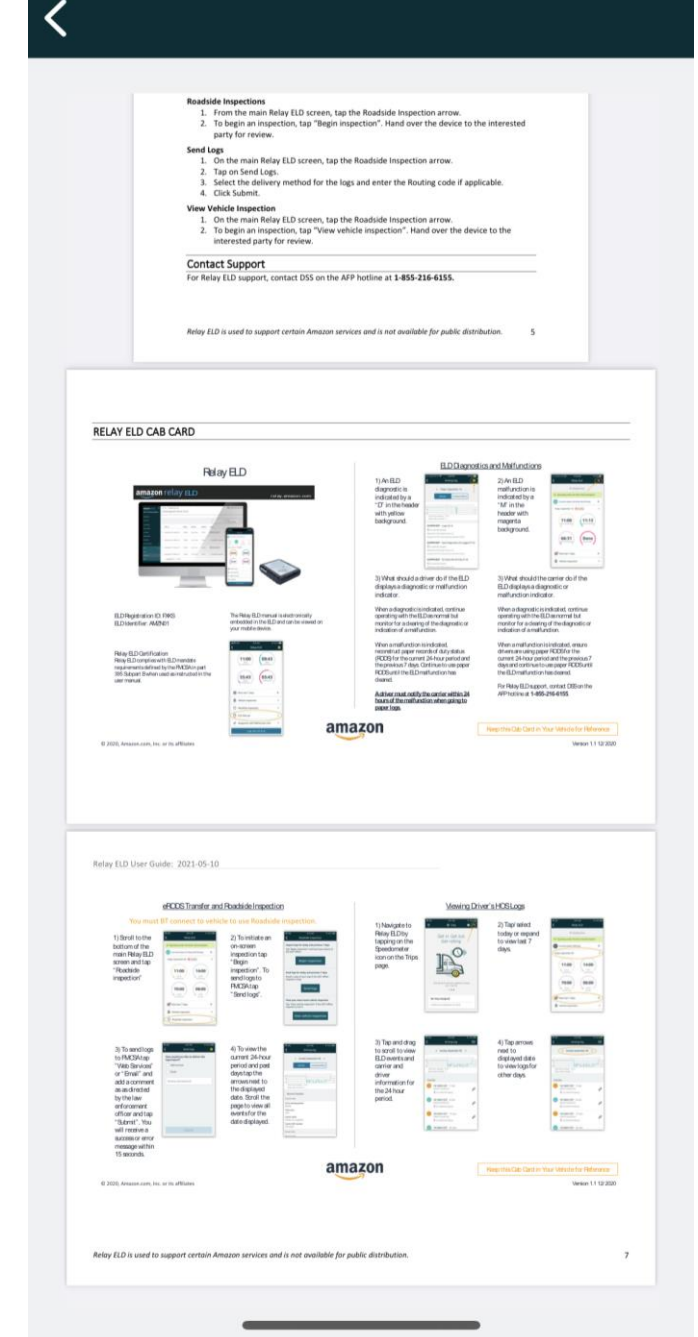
**Roadside Inspections**
1. From the main Relay ELD screen, tap the Roadside Inspection arrow.
2. To begin an inspection, tap "Begin inspection". Hand over the device to the interested party for review.

**Send Logs**
1. On the main Relay ELD screen, tap the Roadside Inspection arrow.
2. Tap on Send Logs.
3. Select the delivery method for the logs and enter the Routing code if applicable.
4. Click Submit.

**View Vehicle Inspection**
1. On the main Relay ELD screen, tap the Roadside Inspection arrow.
2. To begin an inspection, tap "View vehicle inspection". Hand over the device to the interested party for review.

Contact Support
For Relay ELD support, contact DSS on the AFP hotline at **1-855-216-6155.**

Relay ELD is used to support certain Amazon services and is not available for public distribution. 5

RELAY ELD CAB CARD

Relay ELD

amazon relay ELD

ELD Registration ID: FMKS
ELD Identifier: AMZN01

The Relay ELD manual is electronically embedded in the ELD and can be viewed on your mobile device.

Relay ELD Certification
Relay ELD complies with ELD mandate requirements defined by the FMCSA in part 395 Subpart B when used as instructed in the user manual.

ELD Diagnostics and Malfunctions

1) An ELD diagnostic is indicated by a "D" in the header with yellow background.

2) An ELD malfunction is indicated by a "M" in the header with magenta background.

3) What should a driver do if the ELD displays a diagnostic or malfunction indicator.

3) What should the carrier do if the ELD displays a diagnostic or malfunction indicator.

When a diagnostic is indicated, continue operating with the ELD as normal but monitor for a clearing of the diagnostic or indication of a malfunction.

When a diagnostic is indicated, continue operating with the ELD as normal but monitor for a clearing of the diagnostic or indication of a malfunction.

When a malfunction is indicated, reconstruct paper records of duty status (RODS) for the current 24-hour period and the previous 7 days. Continue to use paper RODS until the ELD malfunction has cleared.

When a malfunction is indicated, ensure drivers are using paper RODS for the current 24-hour period and the previous 7 days and continue to use paper RODS until the ELD malfunction has cleared.

A driver must notify the carrier within 24 hours of the malfunction when going to paper logs.

For Relay ELD support, contact DSS on the AFP hotline at 1-855-216-6155

amazon

Keep this Cab Card in Your Vehicle for Reference

© 2020, Amazon.com, Inc. or its affiliates

Version 1.1 12.2020

Relay ELD User Guide: 2021-05-10

eRODS Transfer and Roadside Inspection

You must BT connect to vehicle to use Roadside inspection

1) Scroll to the bottom of the main Relay ELD screen and tap "Roadside inspection"

2) To initiate an on-screen inspection tap "Begin inspection". To send logs to FMCSA tap "Send logs".

3) To send logs to FMCSA tap "Web Services" or "Email" and add a comment as directed by the law enforcement officer and tap "Submit". You will receive a success or error message within 15 seconds.

4) To view the current 24-hour period and past days tap the arrows next to the displayed date. Scroll the page to view all events for the date displayed.

Viewing Driver's HOS Logs

1) Navigate to Relay ELD by tapping on the Speedometer icon on the Trips page.

2) Tap' select today or expand to view last 7 days.

3) Tap and drag to scroll to view ELD events and carrier and driver information for the 24 hour period.

4) Tap arrows next to displayed data to view logs for other days.

amazon

Keep this Cab Card in Your Vehicle for Reference

© 2020, Amazon.com, Inc. or its affiliates

Version 1.1 12.2020

Relay ELD is used to support certain Amazon services and is not available for public distribution. 7